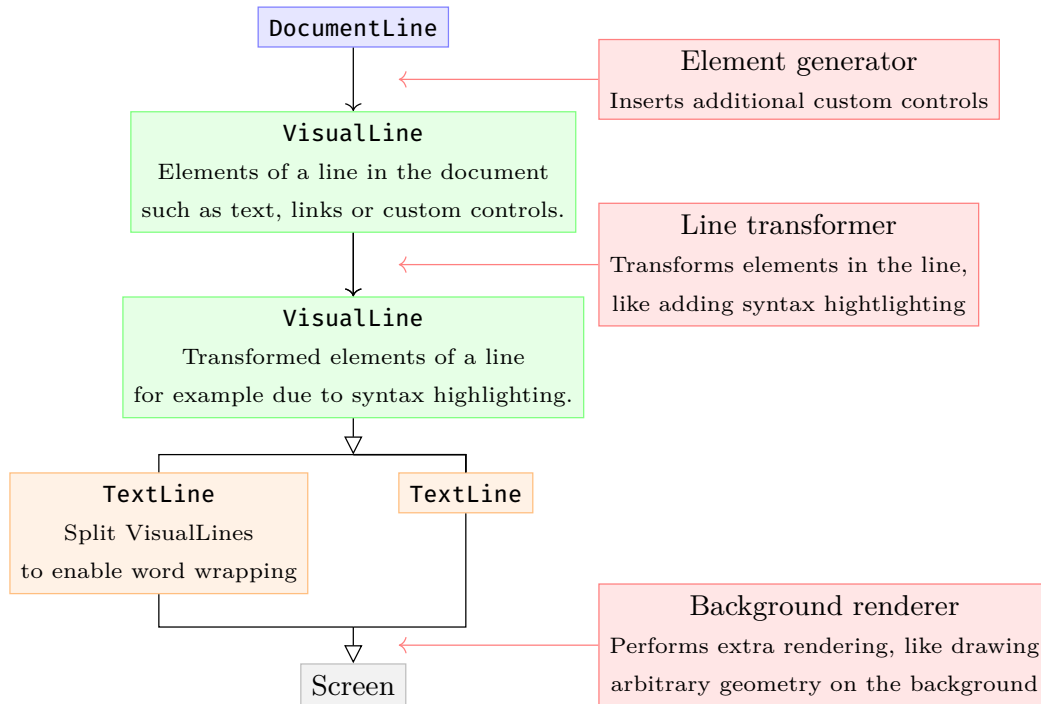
DocumentLine

Element generator
Inserts additional custom controls

VisualLine
Elements of a line in the document such as text, links or custom controls.

Line transformer
Transforms elements in the line, like adding syntax hightlighting

VisualLine
Transformed elements of a line for example due to syntax highlighting.

TextLine
Split VisualLines to enable word wrapping

TextLine

Background renderer
Performs extra rendering, like drawing arbitrary geometry on the background

Screen